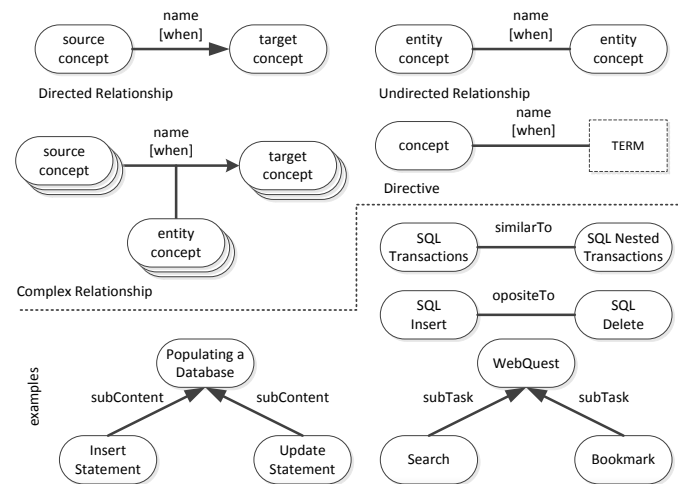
name
[when]

source concept

target concept

Directed Relationship

name
[when]

entity concept

entity concept

Undirected Relationship

name
[when]

source concept

target concept

entity concept

Complex Relationship

name
[when]

concept

TERM

Directive

SQL Transactions

similarTo

SQL Nested Transactions

SQL Insert

opositeTo

SQL Delete

examples

Populating a Database

subContent

subContent

Insert Statement

Update Statement

WebQuest

subTask

subTask

Search

Bookmark